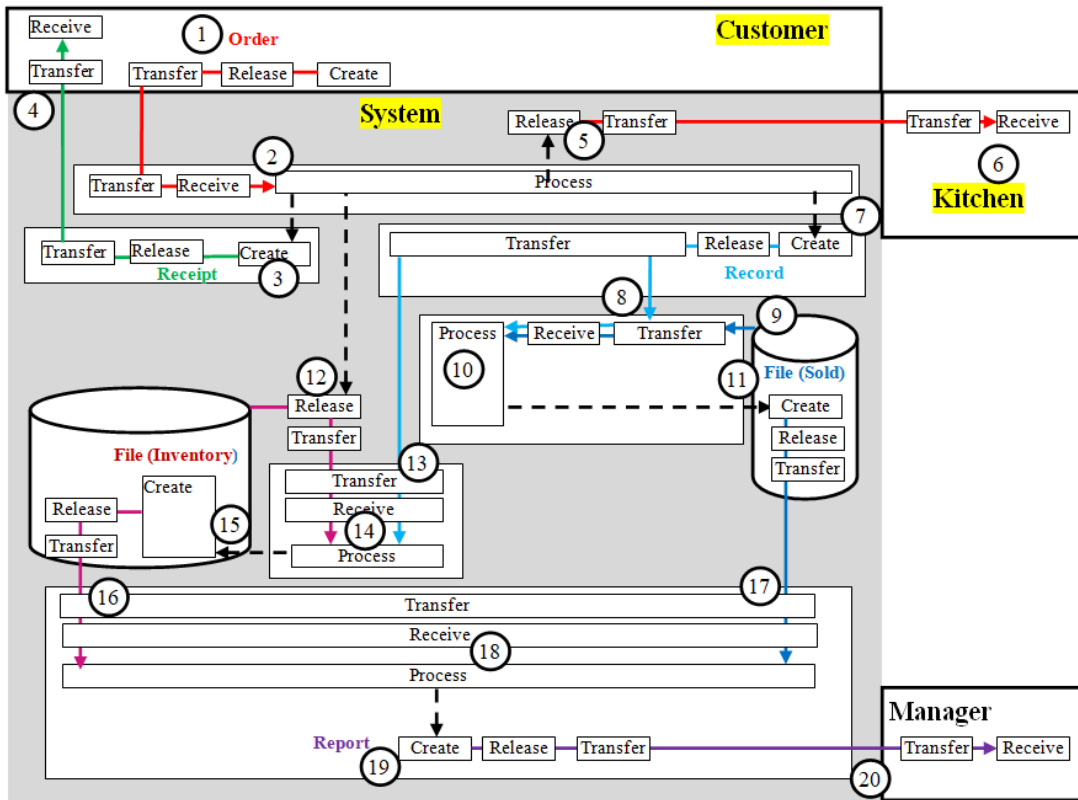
Receive
1 Order
Customer
Transfer
Transfer Release Create
4
System
Release 5 Transfer
Transfer Receive
6
Kitchen
2
Transfer Receive Process
7
Transfer Release Create
Receipt 3
Transfer Release Create
Record
8
9
Process Receive Transfer
10
11 File (Sold)
12 Release
Create
Release
Transfer
Transfer
File (Inventory)
13 Transfer
Receive
Create
14
Release
15
Process
Transfer
16 Transfer
17
Receive
18
Process
Manager
Report Create Release Transfer
Transfer Receive
19
20